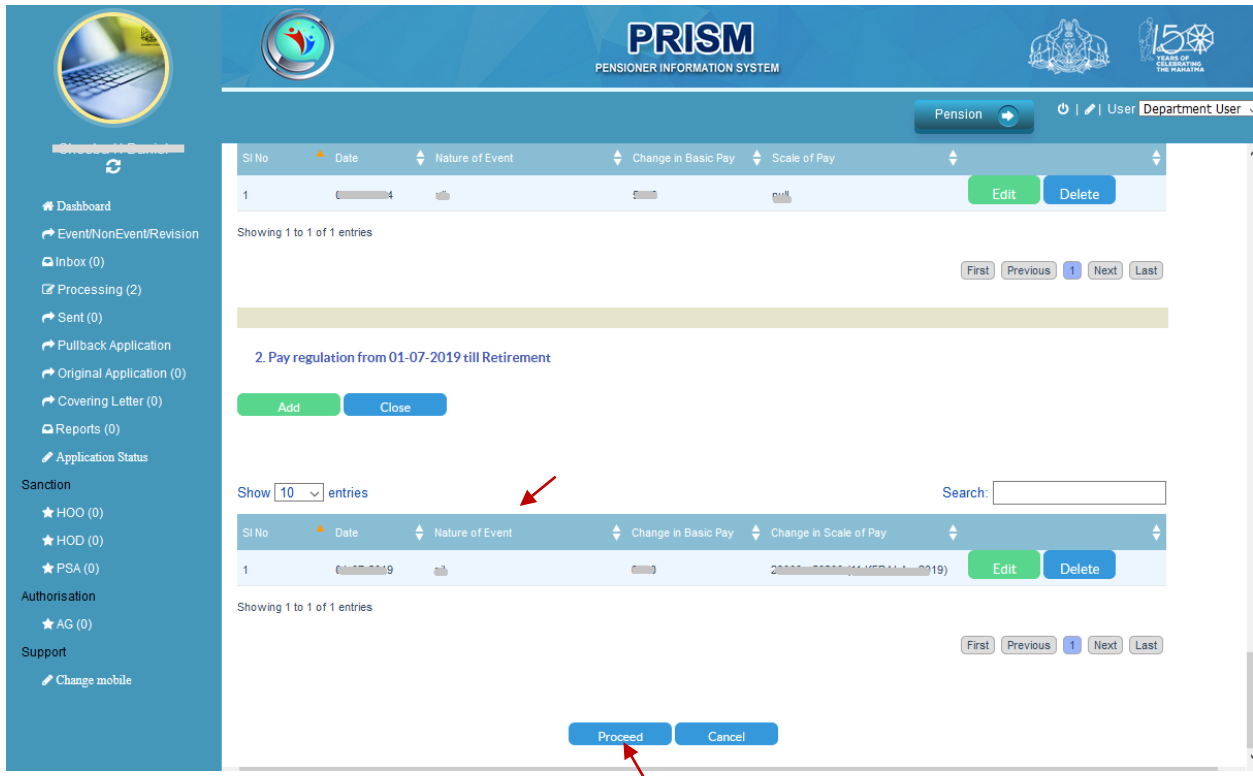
PRISM
PENSIONER INFORMATION SYSTEM

150 YEARS OF CELEBRATING THE MAHATMA

Pension

| User Department User

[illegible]

Dashboard
Event/NonEvent/Revision
Inbox (0)
Processing (2)
Sent (0)
Pullback Application
Original Application (0)
Covering Letter (0)
Reports (0)
Application Status
Sanction
HOO (0)
HOD (0)
PSA (0)
Authorisation
AG (0)
Support
Change mobile

| Sl No | Date | Nature of Event | Change in Basic Pay | Scale of Pay | | |
|---|---|---|---|---|---|---|
| 1 | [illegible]4 | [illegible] | 5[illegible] | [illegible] | Edit | Delete |

Showing 1 to 1 of 1 entries

First Previous 1 Next Last

2. Pay regulation from 01-07-2019 till Retirement

Add Close

Show 10 entries

Search:

| Sl No | Date | Nature of Event | Change in Basic Pay | Change in Scale of Pay | | |
|---|---|---|---|---|---|---|
| 1 | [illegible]19 | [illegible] | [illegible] | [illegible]019) | Edit | Delete |

Showing 1 to 1 of 1 entries

First Previous 1 Next Last

Proceed Cancel